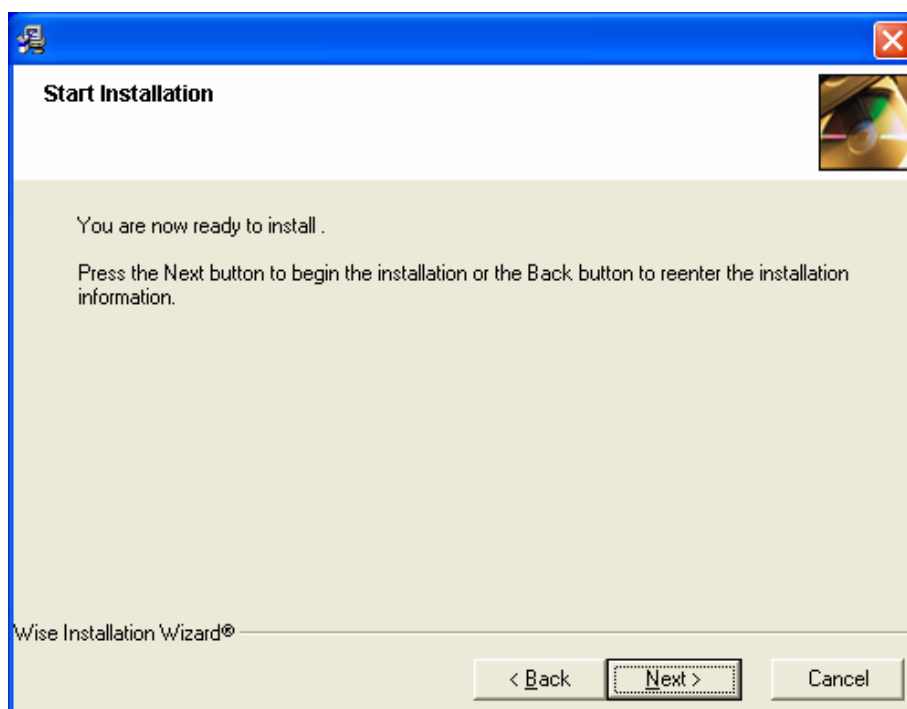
Start Installation

You are now ready to install .

Press the Next button to begin the installation or the Back button to reenter the installation information.

Wise Installation Wizard®

< Back

Next >

Cancel